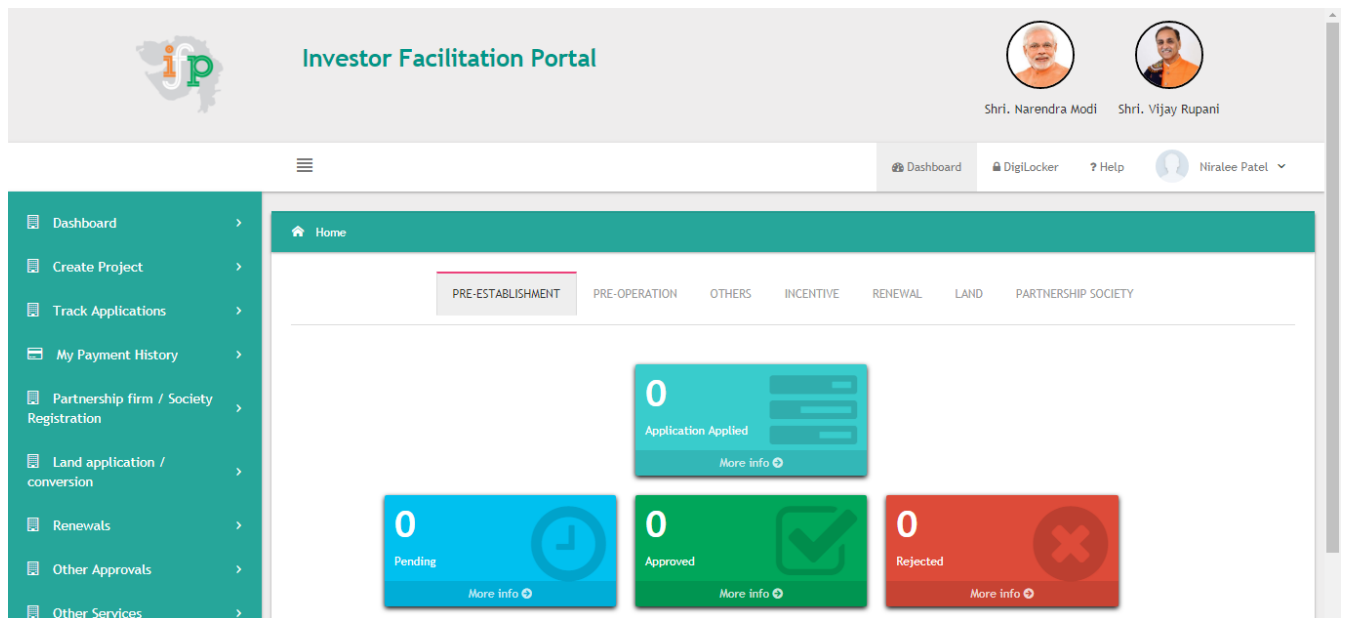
ifp

Investor Facilitation Portal

Shri. Narendra Modi

Shri. Vijay Rupani

Dashboard

DigiLocker

? Help

Niralee Patel

Dashboard

Create Project

Track Applications

My Payment History

Partnership firm / Society Registration

Land application / conversion

Renewals

Other Approvals

Other Services

Home

PRE-ESTABLISHMENT

PRE-OPERATION

OTHERS

INCENTIVE

RENEWAL

LAND

PARTNERSHIP SOCIETY

0

Application Applied

More info

0

Pending

More info

0

Approved

More info

0

Rejected

More info